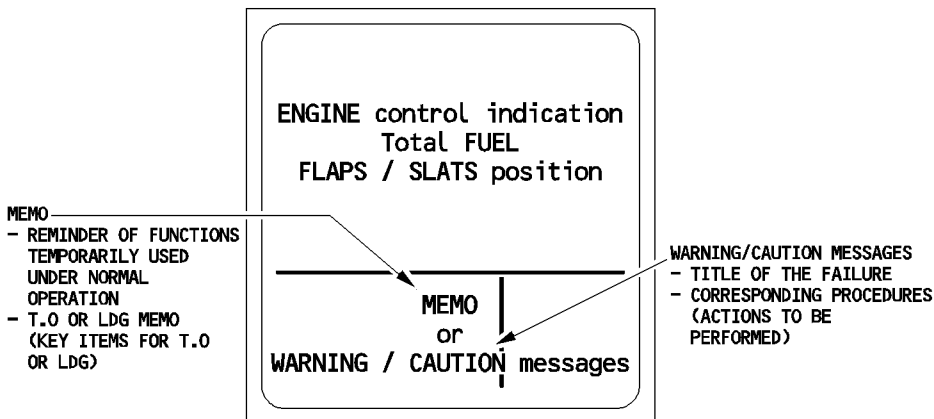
ENGINE control indication
Total FUEL
FLAPS / SLATS position

MEMO
- REMINDER OF FUNCTIONS TEMPORARILY USED UNDER NORMAL OPERATION
- T.O OR LDG MEMO (KEY ITEMS FOR T.O OR LDG)

MEMO
or
WARNING / CAUTION messages

WARNING/CAUTION MESSAGES
- TITLE OF THE FAILURE
- CORRESPONDING PROCEDURES (ACTIONS TO BE PERFORMED)